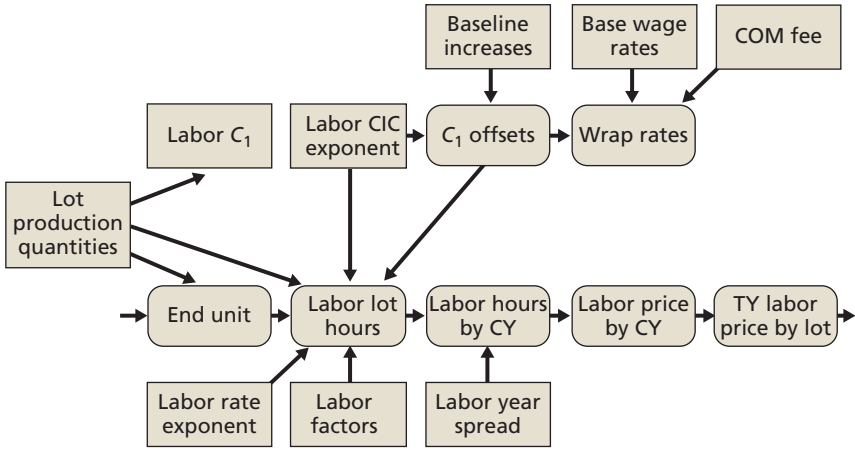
Baseline increases

Base wage rates

COM fee

Labor $C_1$

Labor CIC exponent

$C_1$ offsets

Wrap rates

Lot production quantities

End unit

Labor lot hours

Labor hours by CY

Labor price by CY

TY labor price by lot

Labor rate exponent

Labor factors

Labor year spread